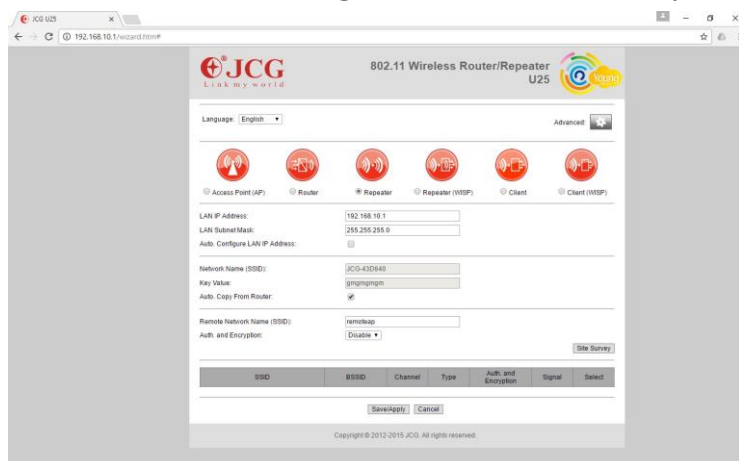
JCG U25
192.168.10.1/wizard.htm#

JCG
Link my world

802.11 Wireless Router/Repeater
U25
Young

Language: English
Advanced

Access Point (AP) Router Repeater Repeater (WISP) Client Client (WISP)

LAN IP Address: 192.168.10.1
LAN Subnet Mask: 255.255.255.0
Auto. Configure LAN IP Address:

Network Name (SSID): JCG-43D840
Key Value: gmgmgmgm
Auto. Copy From Router:

Remote Network Name (SSID): remoteap
Auth. and Encryption: Disable

Site Survey

| SSID | BSSID | Channel | Type | Auth. and Encryption | Signal | Select |
|---|---|---|---|---|---|---|

Save/Apply Cancel

Copyright © 2012-2015 JCG. All rights reserved.